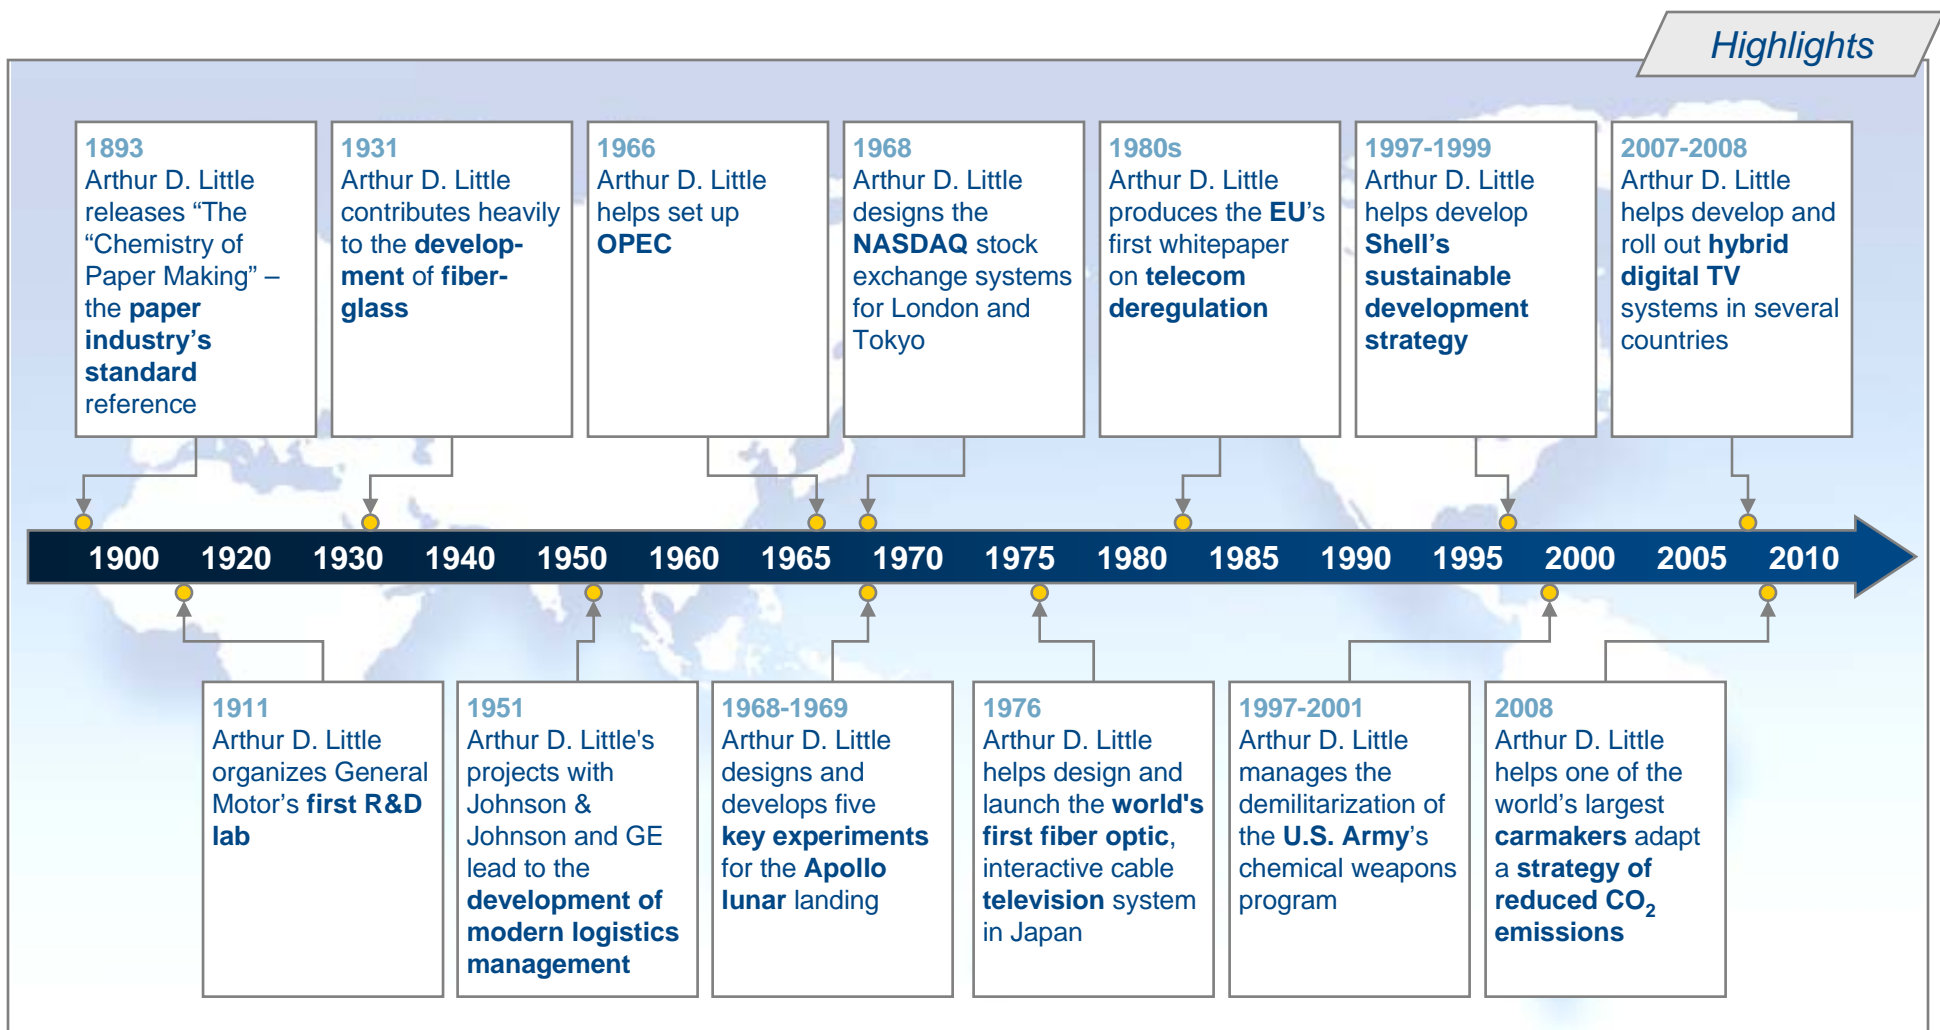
Highlights

1893
Arthur D. Little releases “The “Chemistry of Paper Making” – the paper industry’s standard reference

1931
Arthur D. Little contributes heavily to the development of fiberglass

1966
Arthur D. Little helps set up OPEC

1968
Arthur D. Little designs the NASDAQ stock exchange systems for London and Tokyo

1980s
Arthur D. Little produces the EU’s first whitepaper on telecom deregulation

1997-1999
Arthur D. Little helps develop Shell’s sustainable development strategy

2007-2008
Arthur D. Little helps develop and roll out hybrid digital TV systems in several countries

1900 1920 1930 1940 1950 1960 1965 1970 1975 1980 1985 1990 1995 2000 2005 2010

1911
Arthur D. Little organizes General Motor’s first R&D lab

1951
Arthur D. Little's projects with Johnson & Johnson and GE lead to the development of modern logistics management

1968-1969
Arthur D. Little designs and develops five key experiments for the Apollo lunar landing

1976
Arthur D. Little helps design and launch the world's first fiber optic, interactive cable television system in Japan

1997-2001
Arthur D. Little manages the demilitarization of the U.S. Army’s chemical weapons program

2008
Arthur D. Little helps one of the world’s largest carmakers adapt a strategy of reduced $CO_2$ emissions